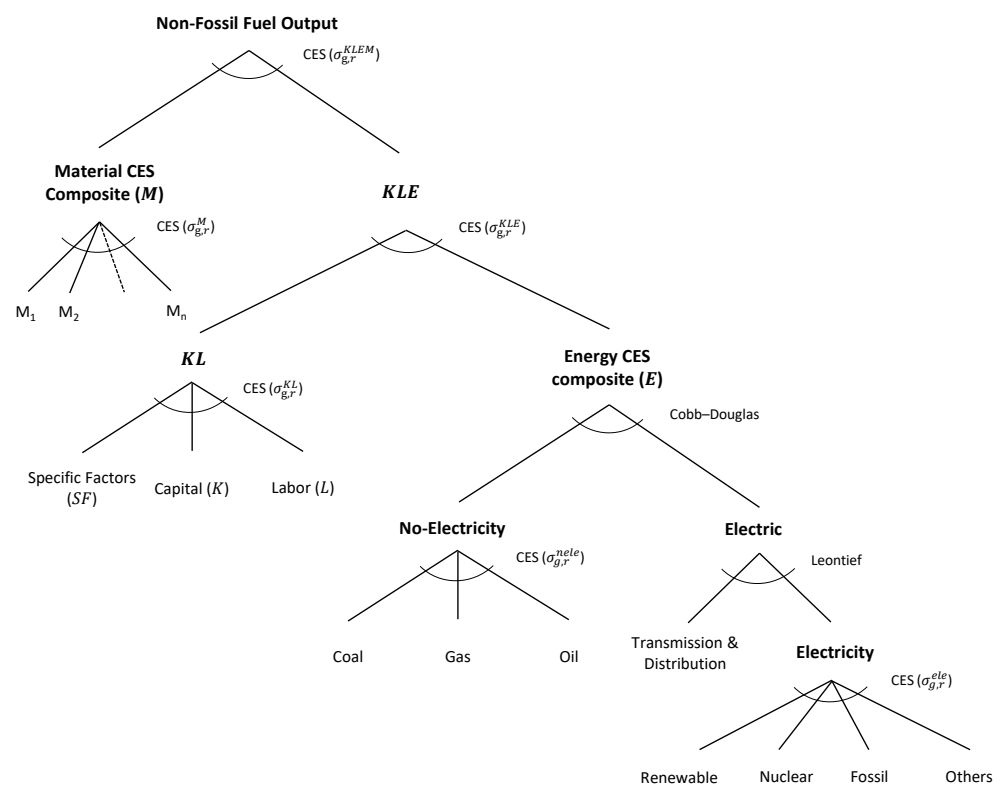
Non-Fossil Fuel Output

CES ($\sigma_{g,r}^{KLEM}$)

Material CES Composite ($M$)

CES ($\sigma_{g,r}^{M}$)

M$_1$ M$_2$ M$_n$

$KLE$

CES ($\sigma_{g,r}^{KLE}$)

$KL$

CES ($\sigma_{g,r}^{KL}$)

Specific Factors ($SF$) Capital ($K$) Labor ($L$)

Energy CES composite ($E$)

Cobb–Douglas

No-Electricity

CES ($\sigma_{g,r}^{nele}$)

Coal Gas Oil

Electric

Leontief

Transmission & Distribution

Electricity

CES ($\sigma_{g,r}^{ele}$)

Renewable Nuclear Fossil Others